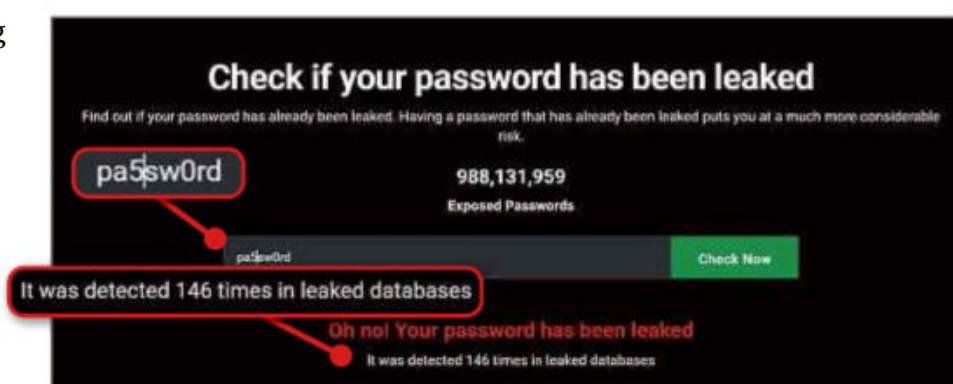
g

Check if your password has been leaked

Find out if your password has already been leaked. Having a password that has already been leaked puts you at a much more considerable risk.

pa5sw0rd

988,131,959

Exposed Passwords

pa5sw0rd

Check Now

It was detected 146 times in leaked databases

Oh no! Your password has been leaked

It was detected 146 times in leaked databases